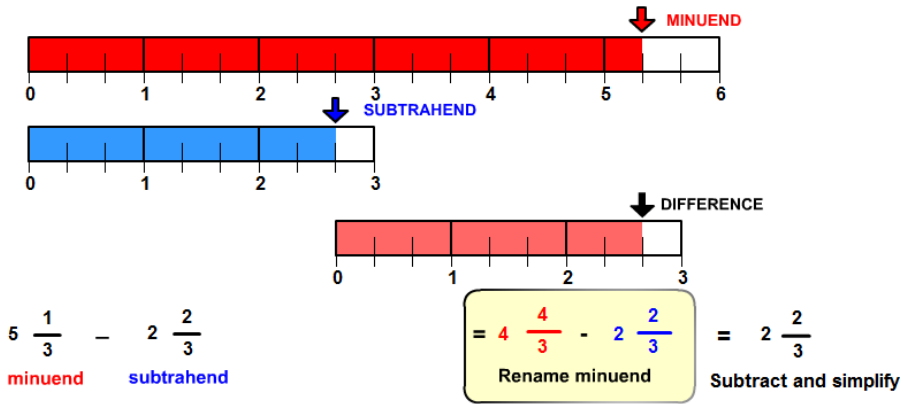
MINUEND

0 1 2 3 4 5 6

SUBTRAHEND

0 1 2 3

DIFFERENCE

0 1 2 3

$5\ \frac{1}{3}$ – $2\ \frac{2}{3}$

minuend subtrahend

$= 4\ \frac{4}{3} - 2\ \frac{2}{3}$

Rename minuend

$= 2\ \frac{2}{3}$

Subtract and simplify